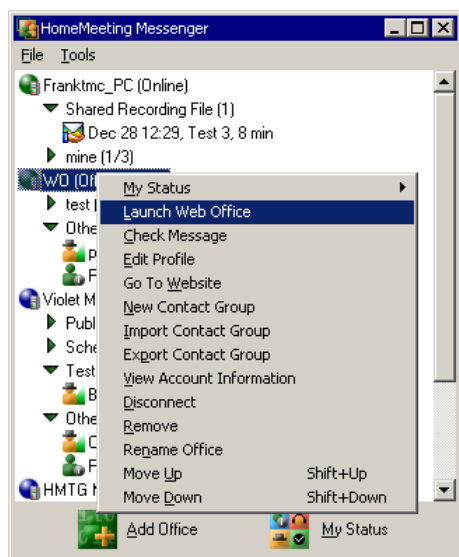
HomeMeeting Messenger

File Tools

Franktmc_PC (Online)
Shared Recording File (1)
Dec 28 12:29, Test 3, 8 min
mine (1/3)
WO (Of
test
Othe
P
F
Violet M
Publ
Sche
Test
B
Othe
C
F
HMTG

My Status
Launch Web Office
Check Message
Edit Profile
Go To Website
New Contact Group
Import Contact Group
Export Contact Group
View Account Information
Disconnect
Remove
Rename Office
Move Up Shift+Up
Move Down Shift+Down

Add Office
My Status